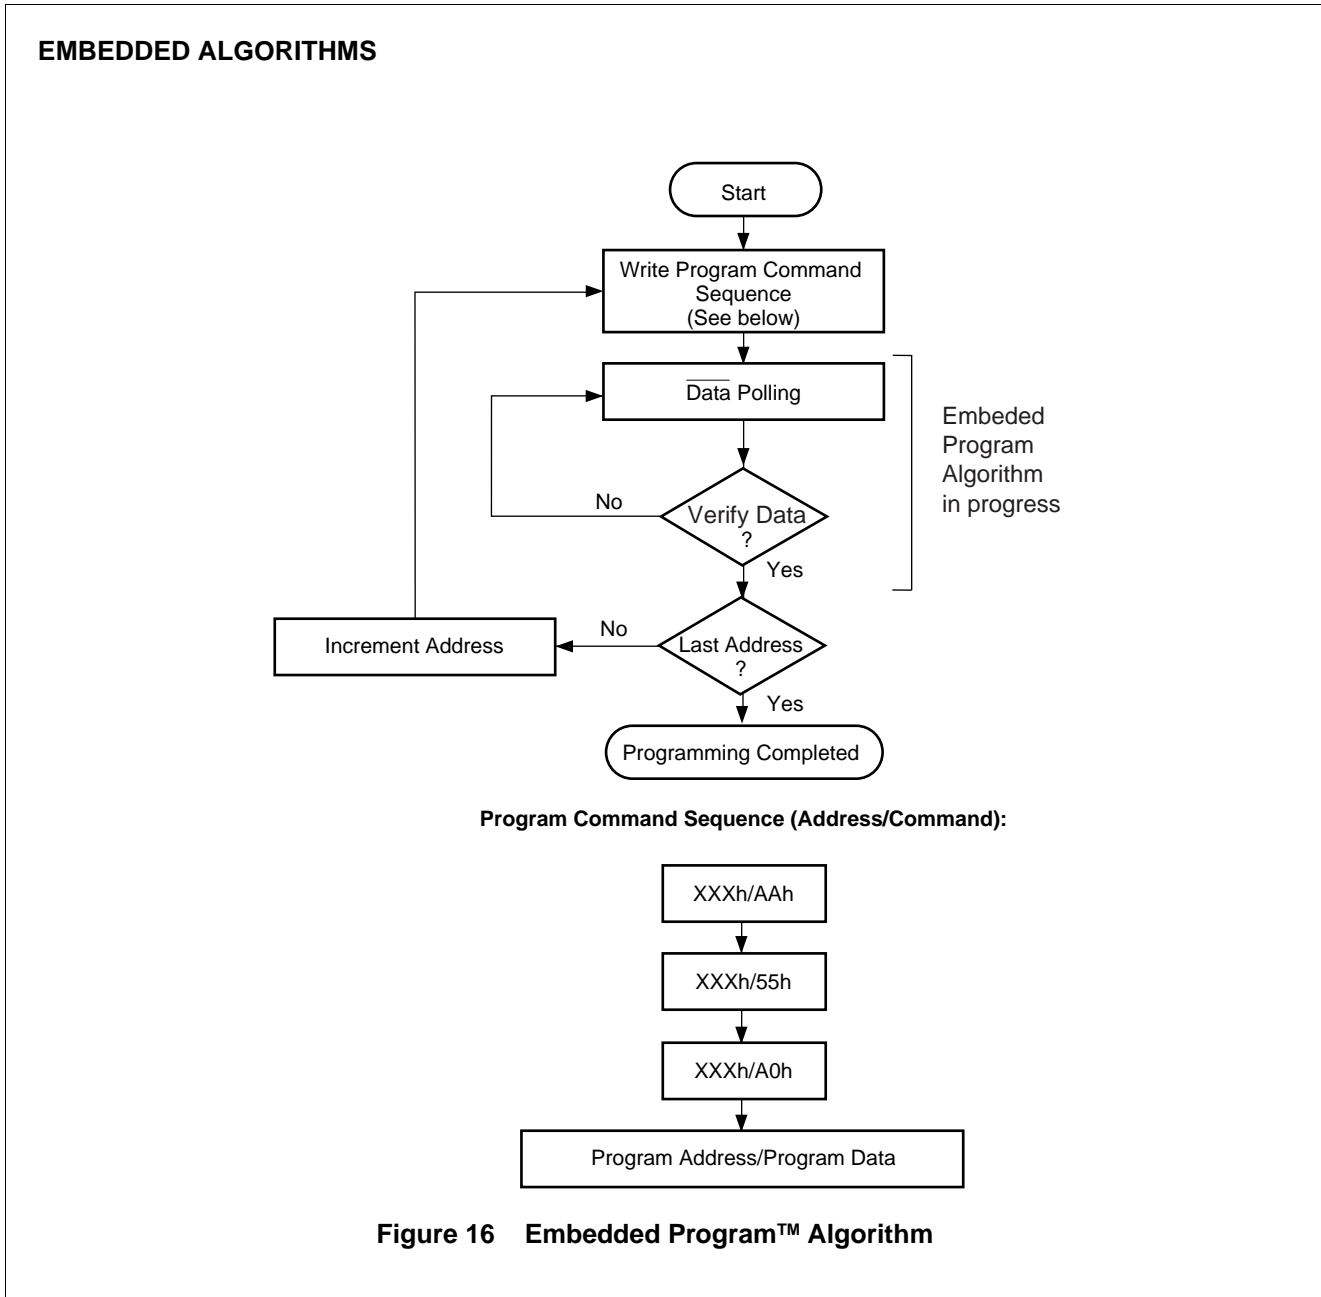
EMBEDDED ALGORITHMS

Start

Write Program Command Sequence (See below)

$\overline{\text{Data}}$ Polling

Embeded Program Algorithm in progress

No

Verify Data ?

Yes

Increment Address

No

Last Address ?

Yes

Programming Completed

Program Command Sequence (Address/Command):

XXXh/AAh

XXXh/55h

XXXh/A0h

Program Address/Program Data

Figure 16 Embedded Program™ Algorithm